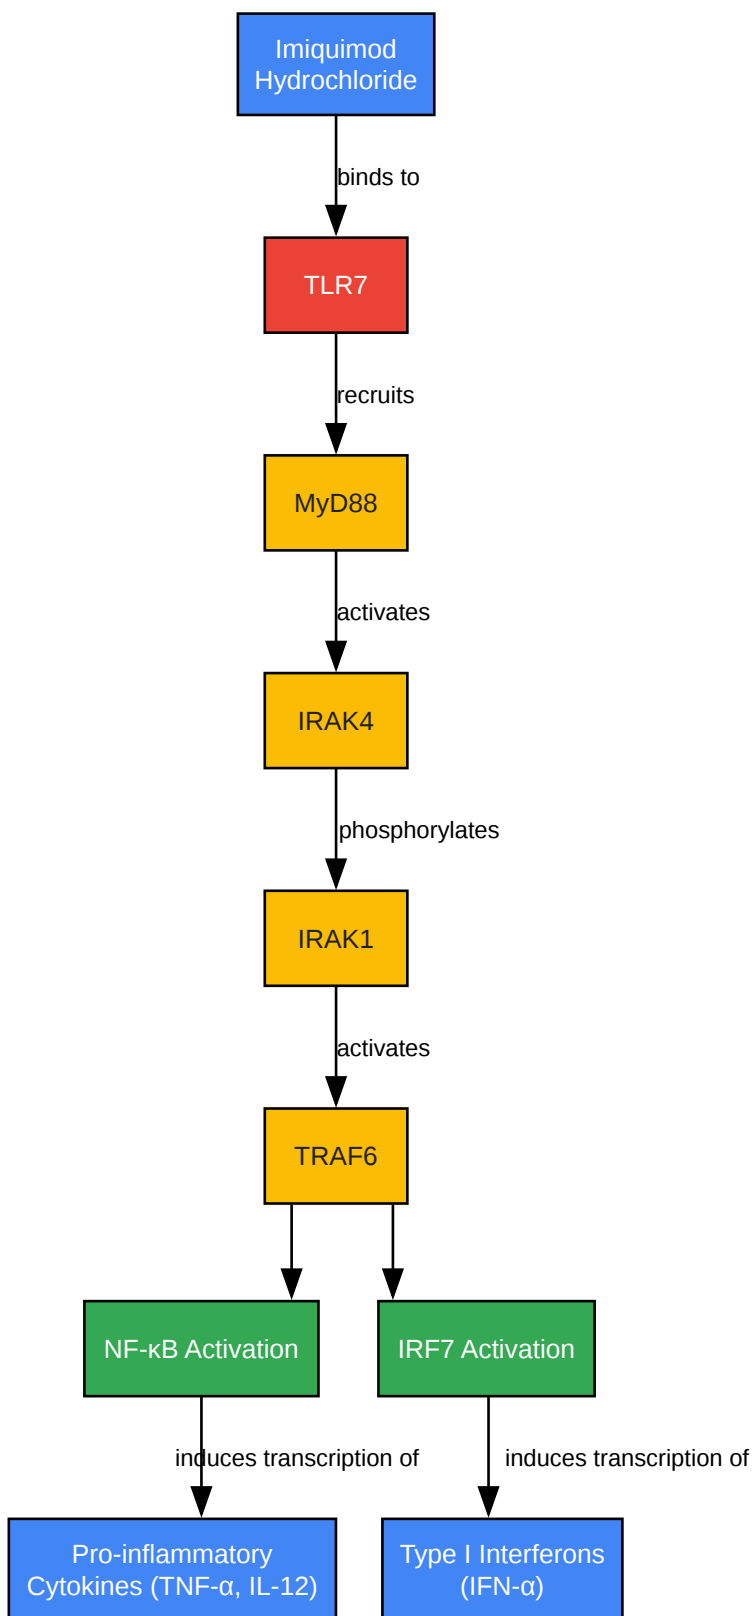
Imiquimod Hydrochloride

binds to

TLR7

recruits

MyD88

activates

IRAK4

phosphorylates

IRAK1

activates

TRAF6

NF-κB Activation

IRF7 Activation

induces transcription of

induces transcription of

Pro-inflammatory Cytokines (TNF-α, IL-12)

Type I Interferons (IFN-α)